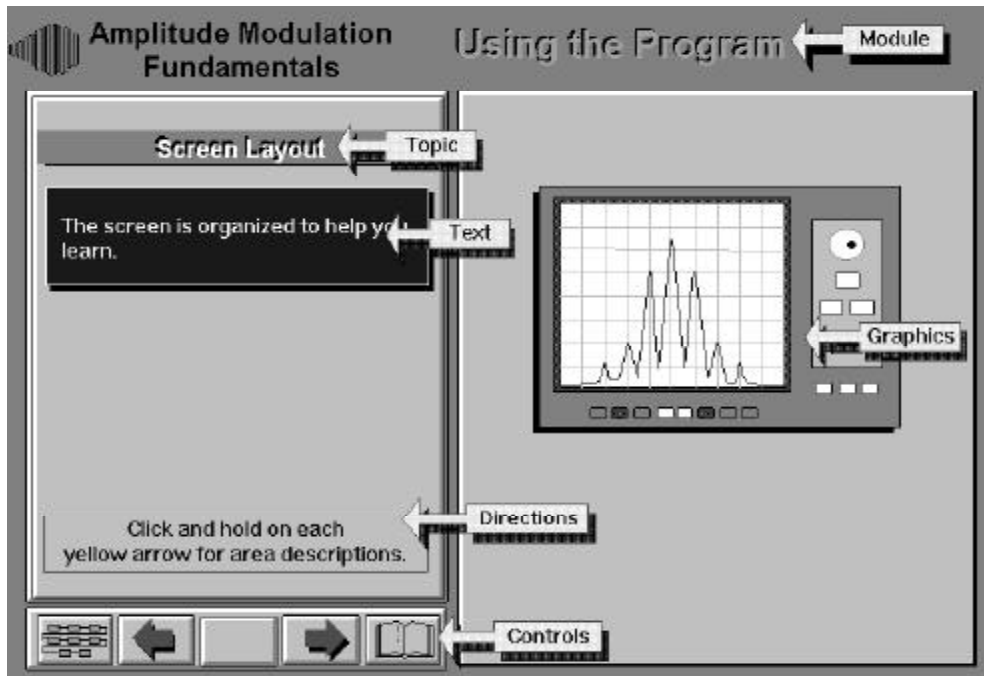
Amplitude Modulation Fundamentals

Using the Program

Module

Screen Layout

Topic

The screen is organized to help you learn.

Text

Graphics

Click and hold on each yellow arrow for area descriptions.

Directions

Controls